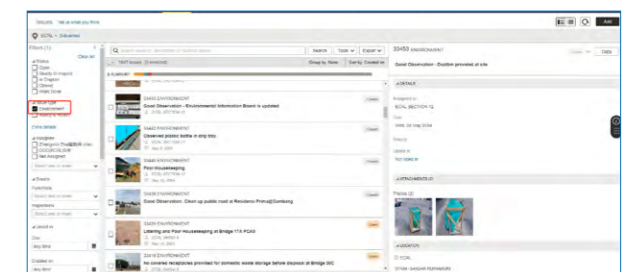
Issues Tell us what you think

ECRL > Observation

Filters (1) Clear All

Status
Open
Ready to Inspect
In Dispute
Closed
Work Done

Issue type
Observation
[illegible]

Assignee
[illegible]
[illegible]
Not Assigned

Search issues by description or location name | Search | Table | Export

1447 issues

Group by: None | Sort by: Created on

33400 ENVIRONMENT
Good Observation - Environmental Information Board is updated

33402 ENVIRONMENT
Observed plastic bottle in drip tray.

33404 ENVIRONMENT
Poor Housekeeping

33406 ENVIRONMENT
Good Observation: Clean up public road at Residensi Primas@Gombang

33429 ENVIRONMENT
Littering and Poor Housekeeping at Bridge 17A PCAO

33416 ENVIRONMENT
No concrete receptacles provided for domestic waste storage before disposal at Bridge 002

33453 ENVIRONMENT
Good Observation - Dustbin provided at site

DETAILS
Assigned to
Due
Status
Raised on

ATTACHMENTS
Photos (2)

LOCATION
ECRL

Add